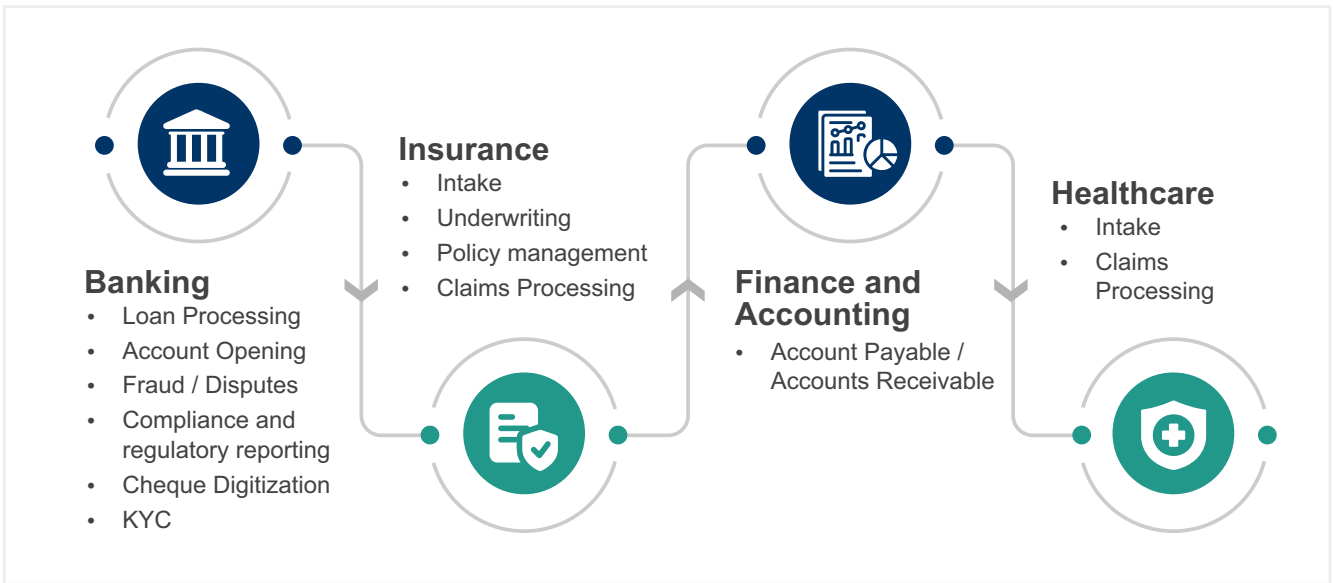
Insurance
- Intake
- Underwriting
- Policy management
- Claims Processing

Healthcare
- Intake
- Claims Processing

Banking
- Loan Processing
- Account Opening
- Fraud / Disputes
- Compliance and regulatory reporting
- Cheque Digitization
- KYC

Finance and Accounting
- Account Payable / Accounts Receivable